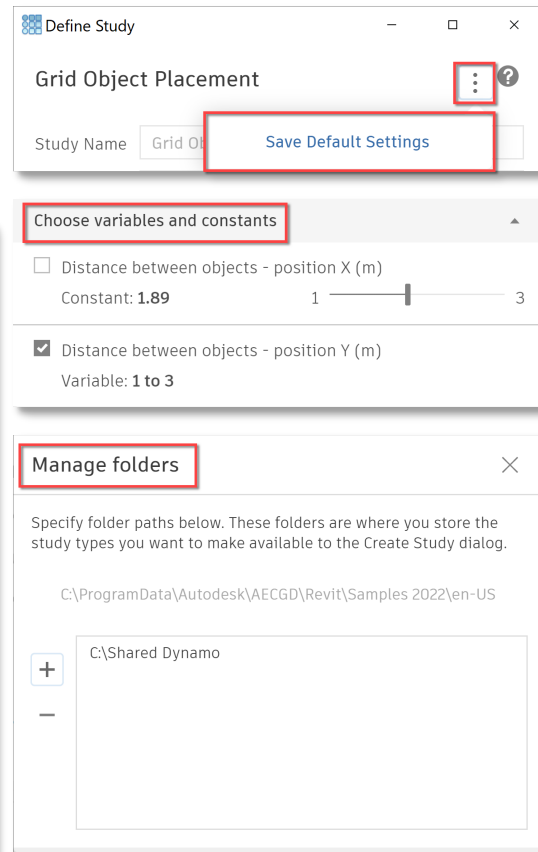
Define Study

Grid Object Placement

Study Name Grid Ob

Save Default Settings

Choose variables and constants

Distance between objects - position X (m)

Constant: **1.89** 1 3

Distance between objects - position Y (m)

Variable: **1 to 3**

Manage folders

Specify folder paths below. These folders are where you store the study types you want to make available to the Create Study dialog.

C:\ProgramData\Autodesk\AECGD\Revit\Samples 2022\en-US

+

−

C:\Shared Dynamo